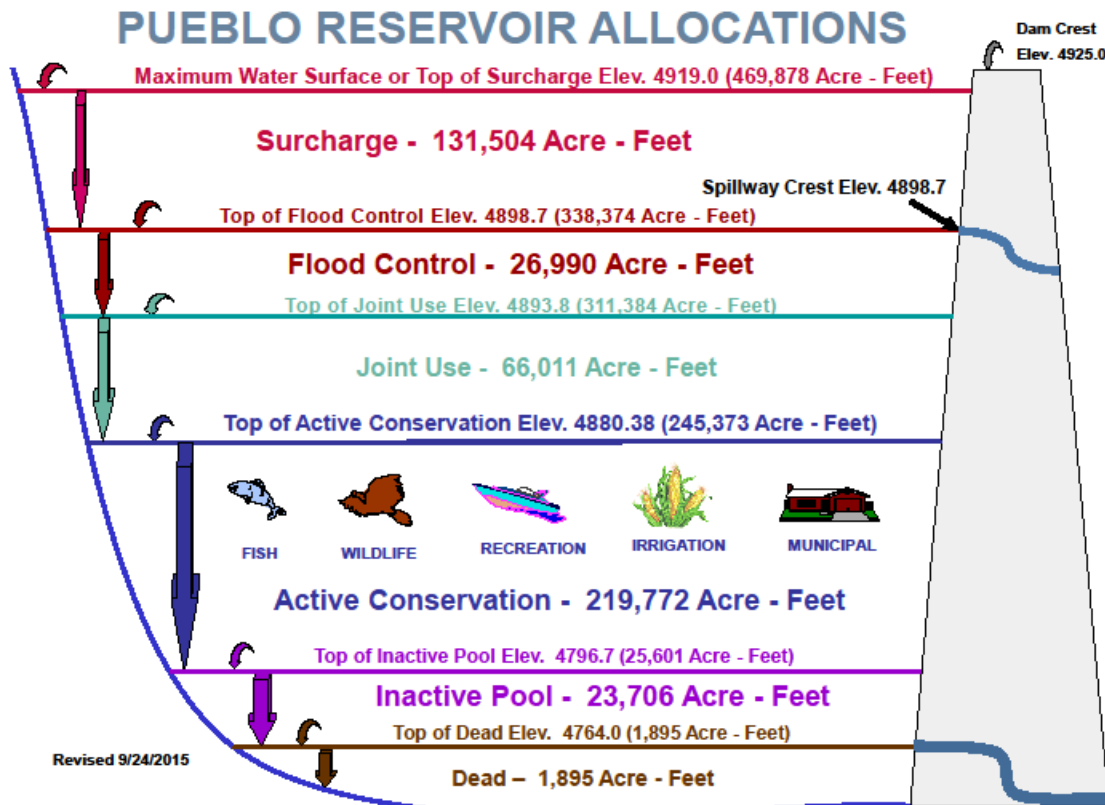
PUEBLO RESERVOIR ALLOCATIONS

Dam Crest Elev. 4925.0

Maximum Water Surface or Top of Surcharge Elev. 4919.0 (469,878 Acre - Feet)

Surcharge - 131,504 Acre - Feet

Spillway Crest Elev. 4898.7

Top of Flood Control Elev. 4898.7 (338,374 Acre - Feet)

Flood Control - 26,990 Acre - Feet

Top of Joint Use Elev. 4893.8 (311,384 Acre - Feet)

Joint Use - 66,011 Acre - Feet

Top of Active Conservation Elev. 4880.38 (245,373 Acre - Feet)

FISH

WILDLIFE

RECREATION

IRRIGATION

MUNICIPAL

Active Conservation - 219,772 Acre - Feet

Top of Inactive Pool Elev. 4796.7 (25,601 Acre - Feet)

Inactive Pool - 23,706 Acre - Feet

Top of Dead Elev. 4764.0 (1,895 Acre - Feet)

Revised 9/24/2015

Dead – 1,895 Acre - Feet